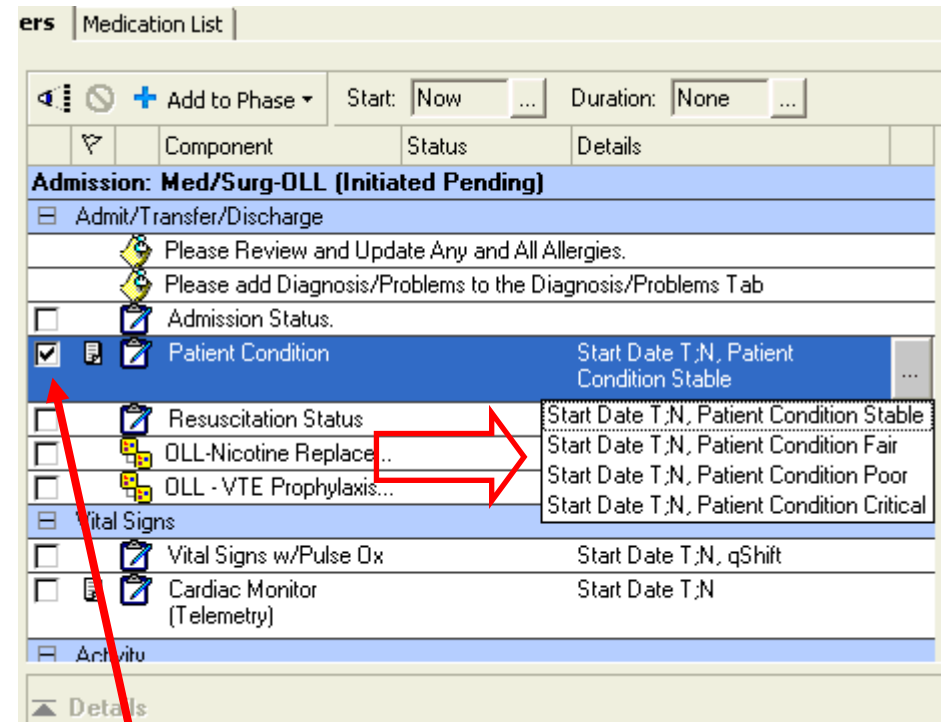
ers | Medication List

Add to Phase ▾ Start: Now ... Duration: None ...

| | | | Component | Status | Details |
|---|---|---|---|---|---|
| Admission: Med/Surg-OLL (Initiated Pending) | | | | | |
| ⊟ Admit/Transfer/Discharge | | | | | |
| | | | Please Review and Update Any and All Allergies. | | |
| | | | Please add Diagnosis/Problems to the Diagnosis/Problems Tab | | |
| | | | Admission Status. | | |
| | | | Patient Condition | | Start Date T;N, Patient Condition Stable ... |
| | | | Resuscitation Status | | |
| | | | OLL-Nicotine Replace... | | |
| | | | OLL - VTE Prophylaxis... | | |
| ⊟ Vital Signs | | | | | |
| | | | Vital Signs w/Pulse Ox | | Start Date T;N, qShift |
| | | | Cardiac Monitor (Telemetry) | | Start Date T;N |
| ⊟ Activity | | | | | |

Start Date T;N, Patient Condition Stable
Start Date T;N, Patient Condition Fair
Start Date T;N, Patient Condition Poor
Start Date T;N, Patient Condition Critical

Details